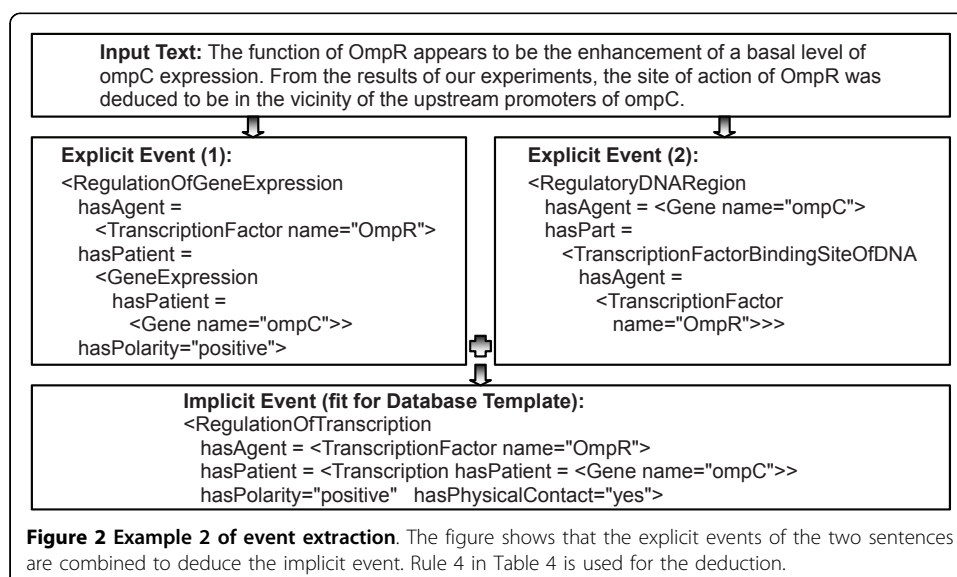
**Input Text:** The function of OmpR appears to be the enhancement of a basal level of ompC expression. From the results of our experiments, the site of action of OmpR was deduced to be in the vicinity of the upstream promoters of ompC.

**Explicit Event (1):**
<RegulationOfGeneExpression
hasAgent =
<TranscriptionFactor name="OmpR">
hasPatient =
<GeneExpression
hasPatient =
<Gene name="ompC">>
hasPolarity="positive">

**Explicit Event (2):**
<RegulatoryDNARegion
hasAgent = <Gene name="ompC">
hasPart =
<TranscriptionFactorBindingSiteOfDNA
hasAgent =
<TranscriptionFactor
name="OmpR">>>

**Implicit Event (fit for Database Template):**
<RegulationOfTranscription
hasAgent = <TranscriptionFactor name="OmpR">
hasPatient = <Transcription hasPatient = <Gene name="ompC">>
hasPolarity="positive" hasPhysicalContact="yes">

**Figure 2 Example 2 of event extraction**. The figure shows that the explicit events of the two sentences are combined to deduce the implicit event. Rule 4 in Table 4 is used for the deduction.